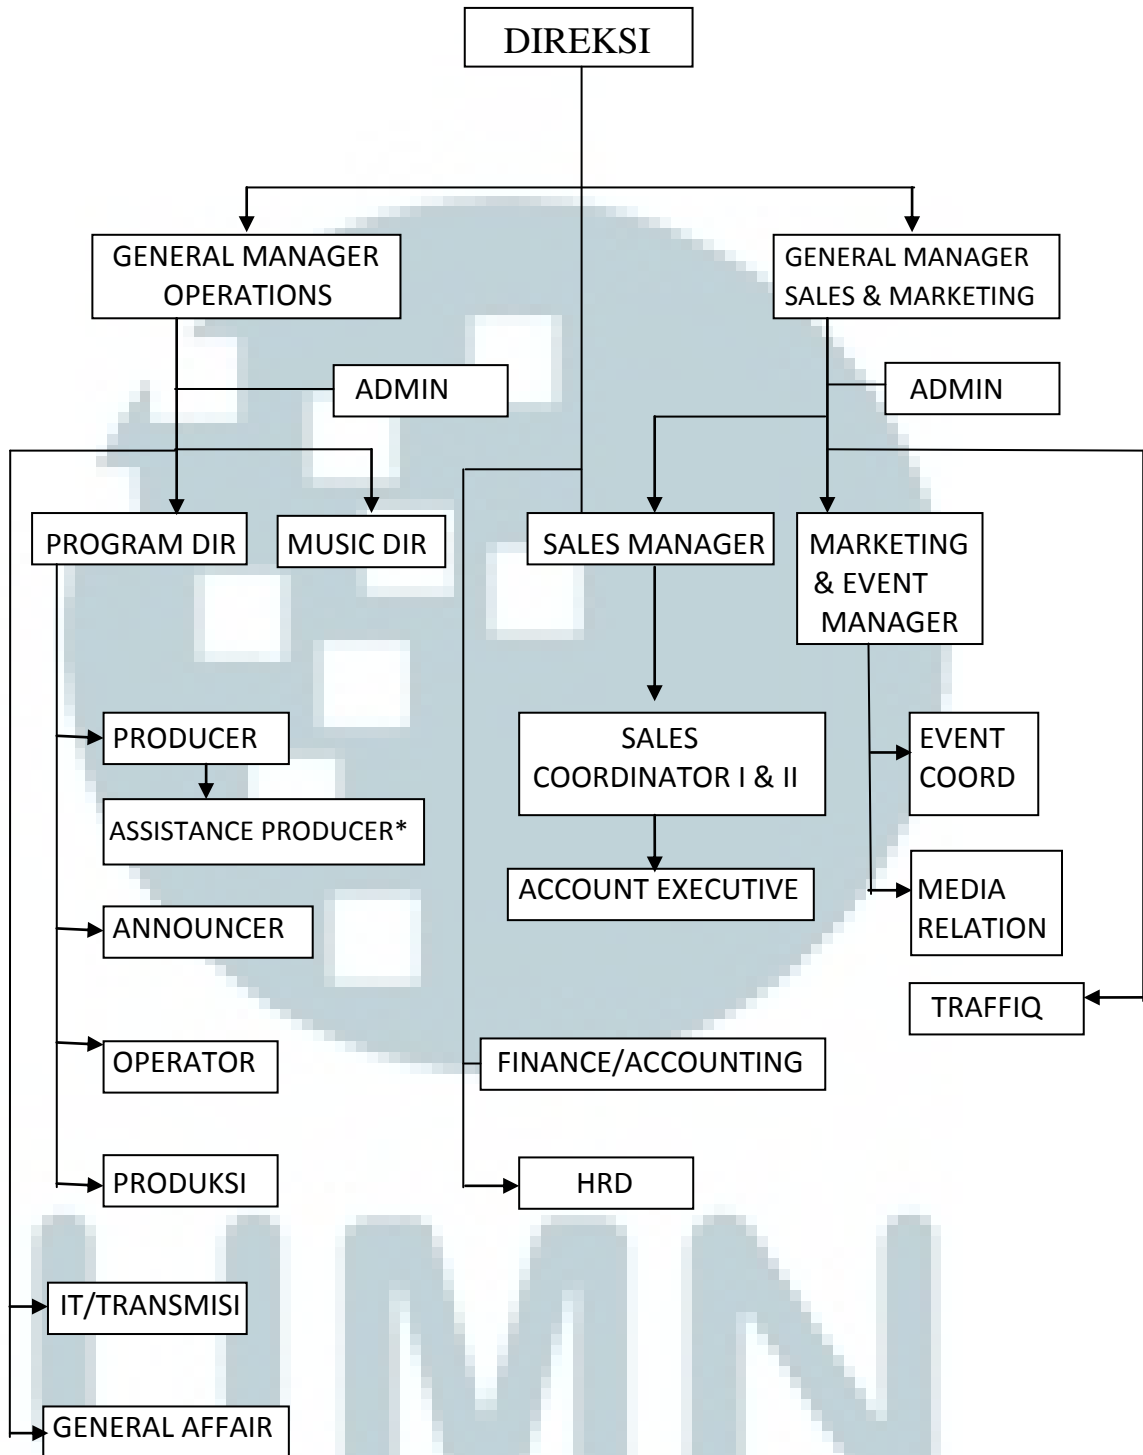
DIREKSI

GENERAL MANAGER OPERATIONS

GENERAL MANAGER SALES & MARKETING

ADMIN

ADMIN

PROGRAM DIR

MUSIC DIR

SALES MANAGER

MARKETING & EVENT MANAGER

PRODUCER

ASSISTANCE PRODUCER*

SALES COORDINATOR I & II

EVENT COORD

ACCOUNT EXECUTIVE

MEDIA RELATION

ANNOUNCER

TRAFFIQ

OPERATOR

FINANCE/ACCOUNTING

PRODUKSI

HRD

IT/TRANSMISI

GENERAL AFFAIR